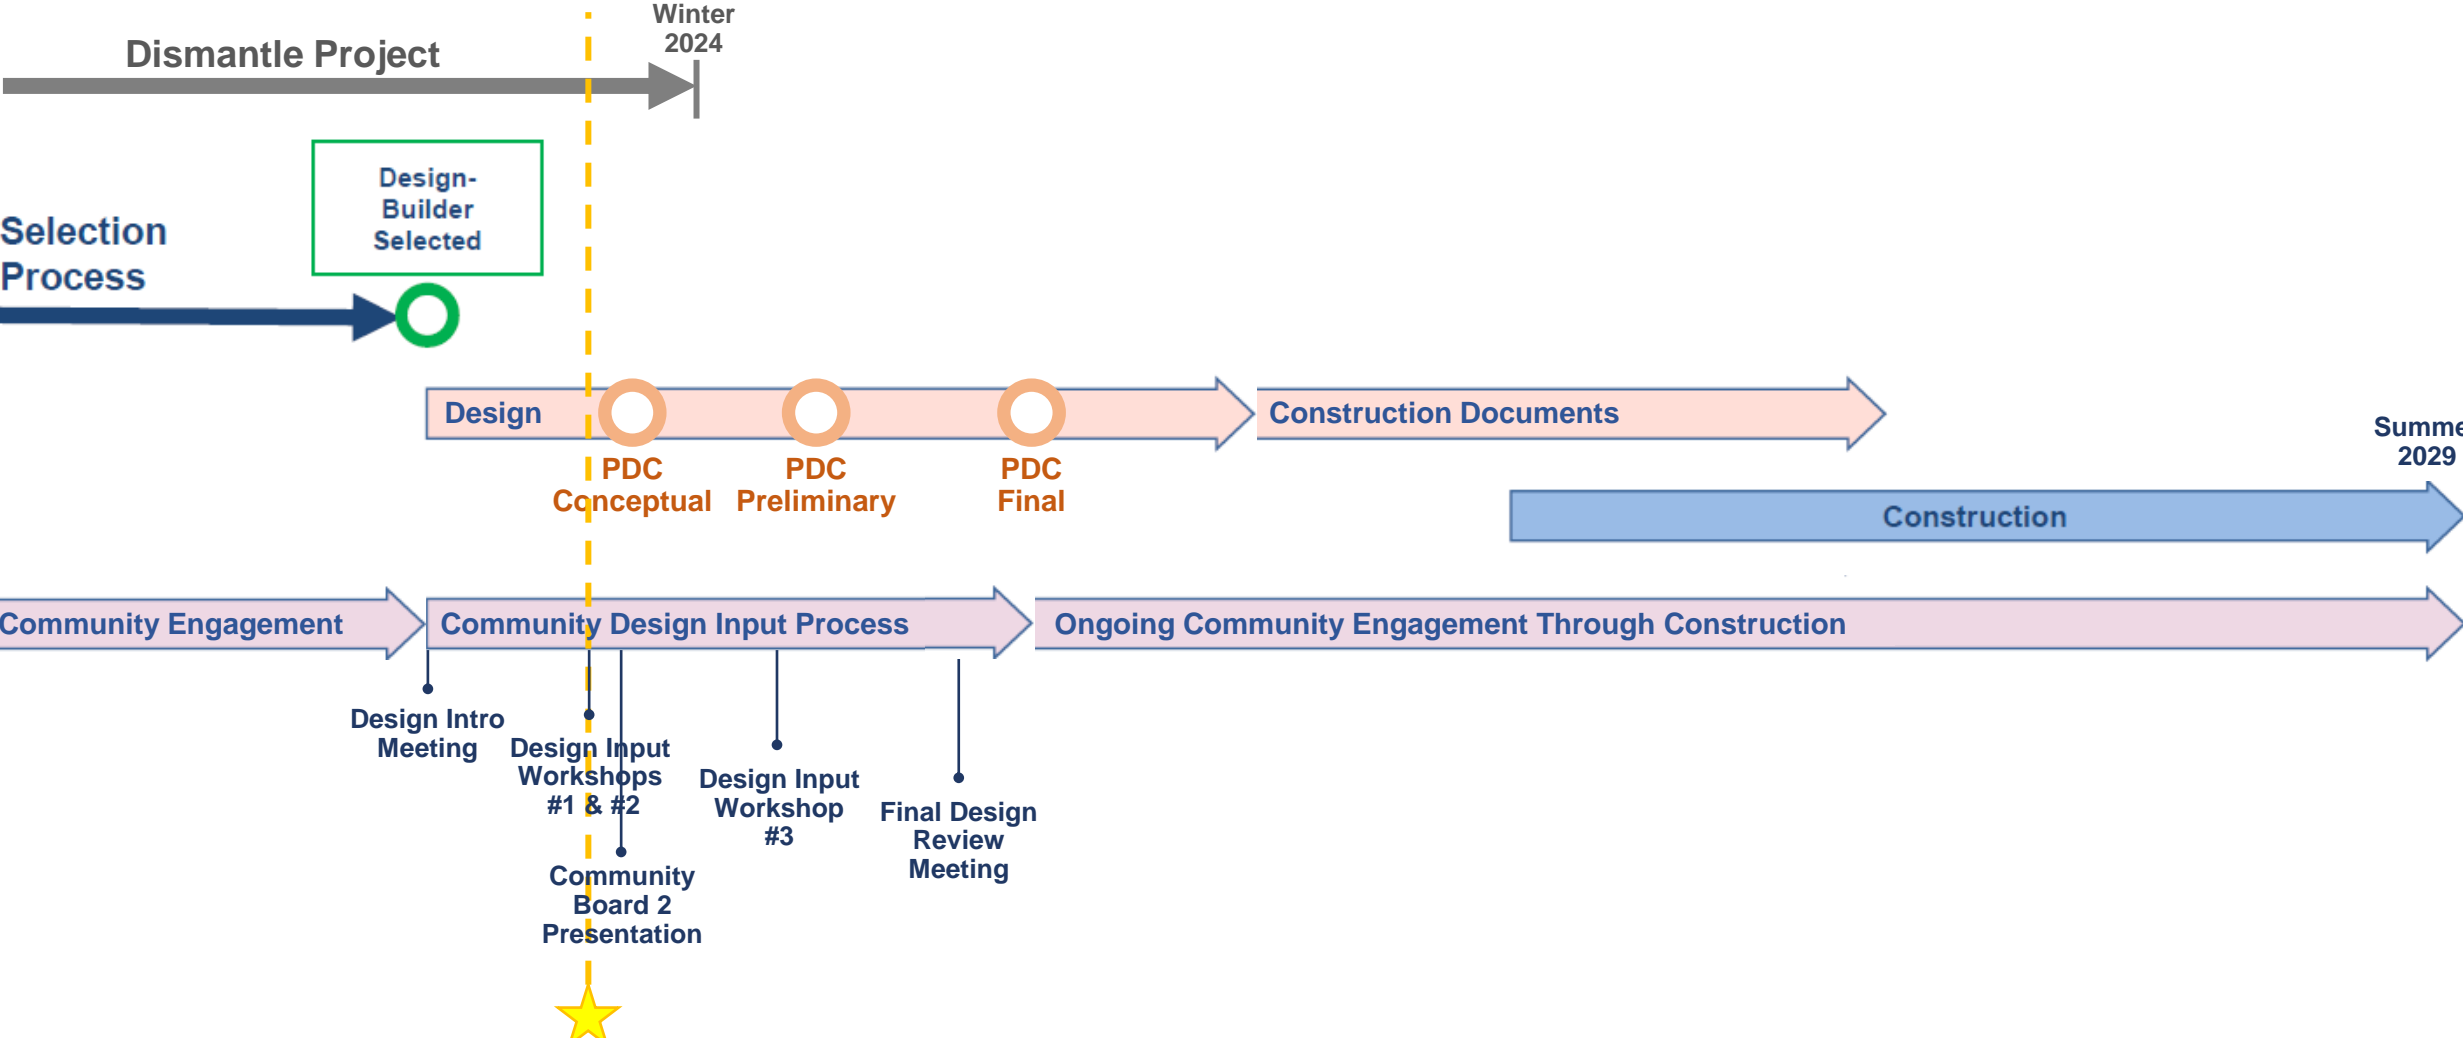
Winter 2024

Dismantle Project

Selection Process

Design-Builder Selected

Design

PDC Conceptual

PDC Preliminary

PDC Final

Construction Documents

Summe 2029

Construction

Community Engagement

Community Design Input Process

Ongoing Community Engagement Through Construction

Design Intro Meeting

Design Input Workshops #1 & #2

Design Input Workshop #3

Final Design Review Meeting

Community Board 2 Presentation